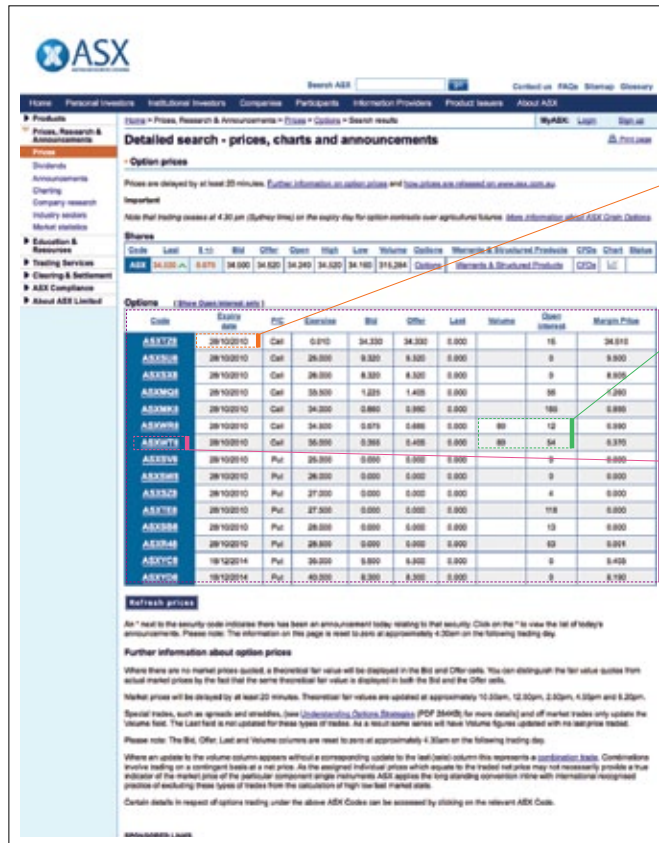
ASX

Search ASX GO Contact us FAQs Sitemap Glossary

Home Personal Investors Institutional Investors Companies Participants Information Providers Product Issuers About ASX

Products
Prices, Research & Announcements
Prices
Dividends
Announcements
Charting
Company research
Industry sectors
Market statistics
Education & Resources
Trading Services
Clearing & Settlement
ASX Compliance
About ASX Limited

Home > Prices, Research & Announcements > Prices > Options > Search results

MyASX: Login Sign up

Detailed search - prices, charts and announcements

Print page

Option prices

Prices are delayed by at least 20 minutes. Further information on option prices and how prices are released on www.asx.com.au

Important

Note that trading ceases at 4.30 pm (Sydney time) on the expiry day for option contracts over agricultural futures. More information about ASX Grain Options

Shares

| Code | Last | $ +/- | Bid | Offer | Open | High | Low | Volume | Options | Warrants & Structured Products | CFDs | Chart | Status |
|---|---|---|---|---|---|---|---|---|---|---|---|---|---|
| ASX | 34.600 | 0.670 | 34.600 | 34.620 | 34.240 | 34.620 | 34.160 | 315,284 | Options | Warrants & Structured Products | CFDs | | |

Options (Show Open Interest only)

| Code | Expiry date | P/C | Exercise | Bid | Offer | Last | Volume | Open Interest | Margin Price |
|---|---|---|---|---|---|---|---|---|---|
| ASXXZ9 | 28/10/2010 | Call | 0.010 | 34.330 | 34.330 | 0.000 | | 15 | 34.610 |
| ASXXU8 | 28/10/2010 | Call | 25.000 | 9.320 | 9.320 | 0.000 | | 0 | 9.500 |
| ASXXX8 | 28/10/2010 | Call | 26.000 | 8.320 | 8.320 | 0.000 | | 0 | 8.505 |
| ASXMQ8 | 28/10/2010 | Call | 33.500 | 1.225 | 1.405 | 0.000 | | 56 | 1.260 |
| ASXMK8 | 28/10/2010 | Call | 34.000 | 0.860 | 0.950 | 0.000 | | 180 | 0.890 |
| ASXWR8 | 28/10/2010 | Call | 34.500 | 0.670 | 0.686 | 0.000 | 80 | 12 | 0.590 |
| ASXWT8 | 28/10/2010 | Call | 35.000 | 0.355 | 0.405 | 0.000 | 80 | 54 | 0.370 |
| ASXXV8 | 28/10/2010 | Put | 25.000 | 0.000 | 0.000 | 0.000 | | 0 | 0.000 |
| ASXSW8 | 28/10/2010 | Put | 26.000 | 0.000 | 0.000 | 0.000 | | 0 | 0.000 |
| ASXSZ8 | 28/10/2010 | Put | 27.000 | 0.000 | 0.000 | 0.000 | | 4 | 0.000 |
| ASXTE8 | 28/10/2010 | Put | 27.500 | 0.000 | 0.000 | 0.000 | | 118 | 0.000 |
| ASXSB8 | 28/10/2010 | Put | 28.000 | 0.000 | 0.000 | 0.000 | | 13 | 0.000 |
| ASXR48 | 28/10/2010 | Put | 28.500 | 0.000 | 0.000 | 0.000 | | 63 | 0.001 |
| ASXYC8 | 18/12/2014 | Put | 39.000 | 5.800 | 6.300 | 0.000 | | 0 | 5.450 |
| ASXYD8 | 18/12/2014 | Put | 40.000 | 6.300 | 6.300 | 0.000 | | 0 | 6.160 |

Refresh prices

An * next to the security code indicates there has been an announcement today relating to that security. Click on the * to view the list of today's announcements. Please note: The information on this page is reset to zero at approximately 4.30am on the following trading day.

Further information about option prices

Where there are no market prices quoted, a theoretical fair value will be displayed in the Bid and Offer cells. You can distinguish the fair value quotes from actual market prices by the fact that the same theoretical fair value is displayed in both the Bid and the Offer cells.

Market prices will be delayed by at least 20 minutes. Theoretical fair values are updated at approximately 10.00am, 12.00pm, 2.00pm, 4.00pm and 6.20pm.

Special trades, such as spreads and straddles, (see Understanding Options Strategies [PDF 264KB] for more details) and off market trades only update the Volume field. The Last field is not updated for these types of trades. As a result some series will have Volume figures updated with no last price traded.

Please note: The Bid, Offer, Last and Volume columns are reset to zero at approximately 4.30am on the following trading day.

Where an update to the volume column appears without a corresponding update to the last (sale) column this represents a combination trade. Combinations involve trading on a contingent basis at a net price. As the assigned individual prices which equate to the traded net price may not necessarily provide a true indicator of the market price of the particular component single instruments ASX applies the long standing convention inline with international recognised practice of excluding these types of trades from the calculation of high low last market stats.

Certain details in respect of options trading under the above ASX Codes can be accessed by clicking on the relevant ASX Code.

SPONSORED LINKS